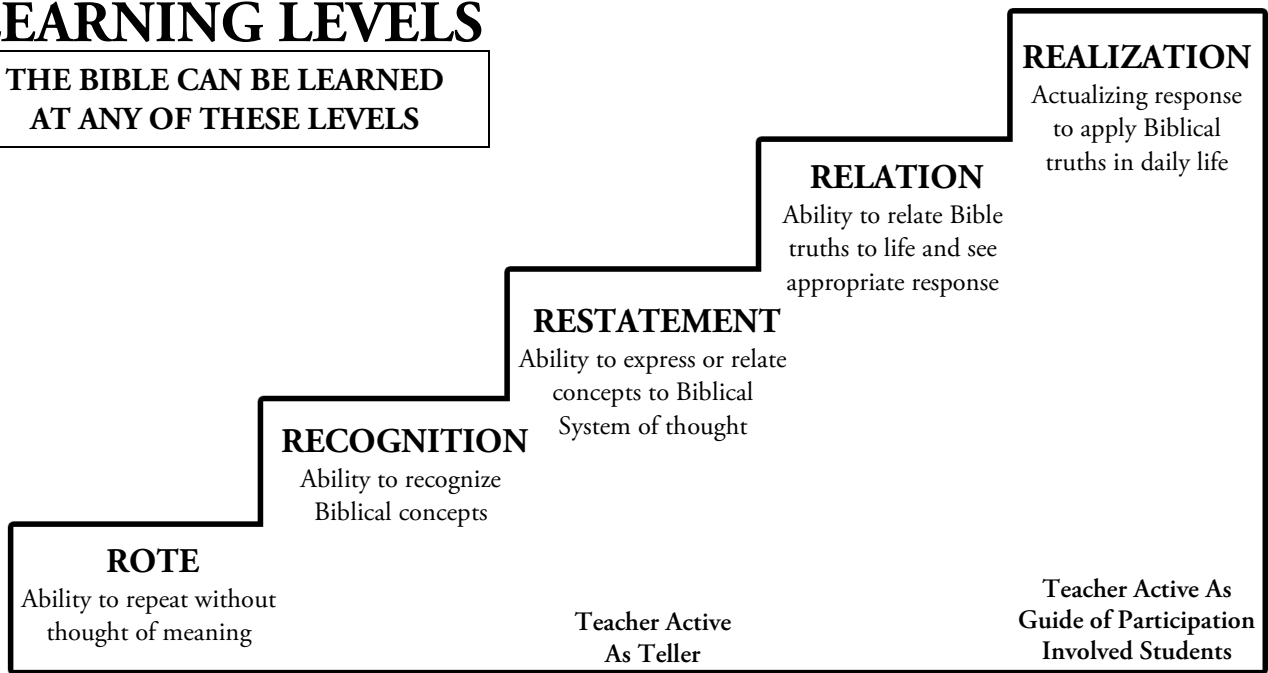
EARNING LEVELS

THE BIBLE CAN BE LEARNED AT ANY OF THESE LEVELS

REALIZATION
Actualizing response to apply Biblical truths in daily life

RELATION
Ability to relate Bible truths to life and see appropriate response

RESTATEMENT
Ability to express or relate concepts to Biblical System of thought

RECOGNITION
Ability to recognize Biblical concepts

ROTE
Ability to repeat without thought of meaning

Teacher Active As Teller

Teacher Active As Guide of Participation Involved Students